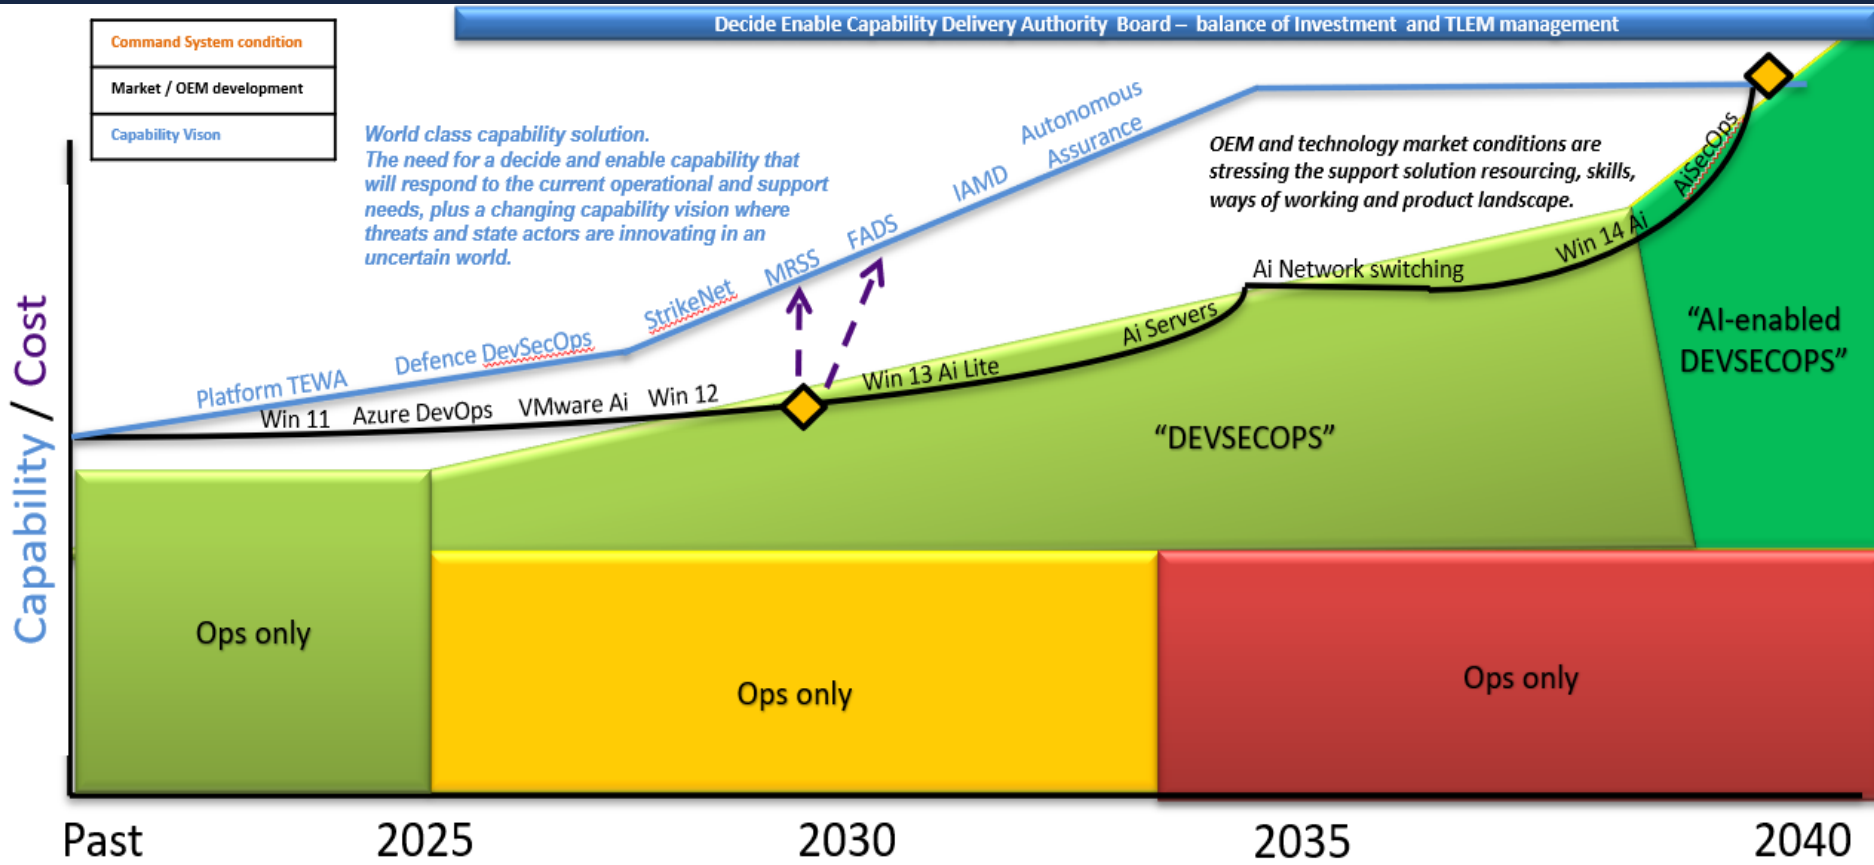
Command System condition

Market / OEM development

Capability Vison

Decide Enable Capability Delivery Authority Board – balance of Investment and TLEM management

World class capability solution. The need for a decide and enable capability that will respond to the current operational and support needs, plus a changing capability vision where threats and state actors are innovating in an uncertain world.

OEM and technology market conditions are stressing the support solution resourcing, skills, ways of working and product landscape.

Platform TEWA
Defence DevSecOps
StrikeNet
MRSS
FADS
IAMD
Autonomous Assurance

Win 11
Azure DevOps
VMware Ai
Win 12
Win 13 Ai Lite
Ai Servers
Ai Network switching
Win 14 Ai
AiSecOps

"DEVSECOPS"

"AI-enabled DEVSECOPS"

Capability / Cost

Ops only

Ops only

Ops only

Past
2025
2030
2035
2040